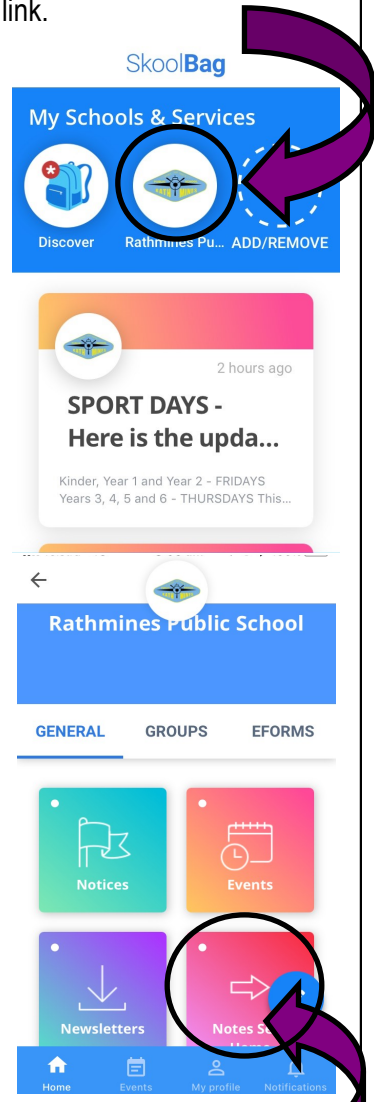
link.

SkoolBag

My Schools & Services

Discover

Rathmines Pu...

ADD/REMOVE

2 hours ago

SPORT DAYS - Here is the upda...

Kinder, Year 1 and Year 2 - FRIDAYS Years 3, 4, 5 and 6 - THURSDAYS This...

Rathmines Public School

GENERAL

GROUPS

EFORMS

Notices

Events

Newsletters

Notes S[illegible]

Home

Events

My profile

Notifications